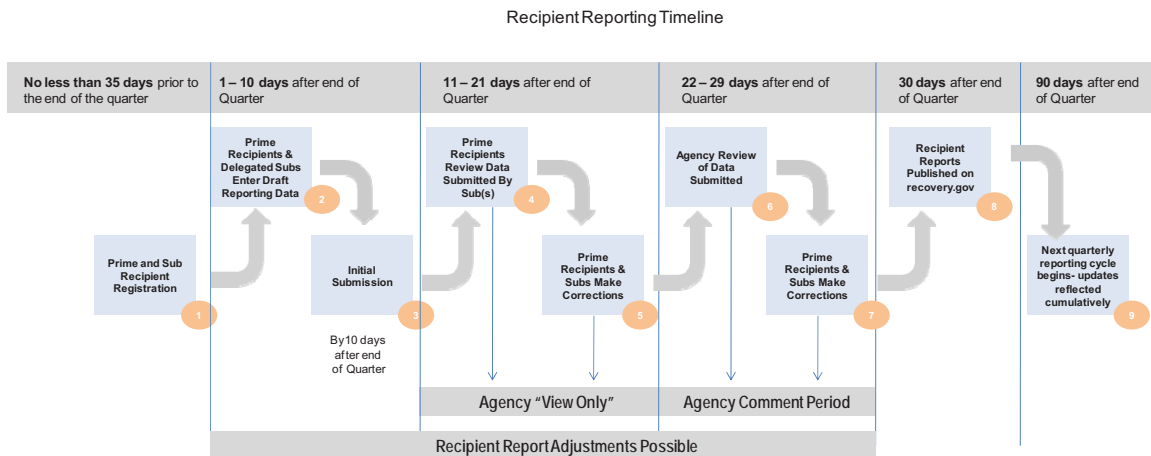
Recipient Reporting Timeline

No less than 35 days prior to the end of the quarter

1 – 10 days after end of Quarter

11 – 21 days after end of Quarter

22 – 29 days after end of Quarter

30 days after end of Quarter

90 days after end of Quarter

Prime and Sub Recipient Registration

1

Prime Recipients & Delegated Subs Enter Draft Reporting Data

2

Initial Submission

3

By 10 days after end of Quarter

Prime Recipients Review Data Submitted By Sub(s)

4

Prime Recipients & Subs Make Corrections

5

Agency Review of Data Submitted

6

Prime Recipients & Subs Make Corrections

7

Recipient Reports Published on recovery.gov

8

Next quarterly reporting cycle begins- updates reflected cumulatively

9

Agency "View Only"

Agency Comment Period

Recipient Report Adjustments Possible